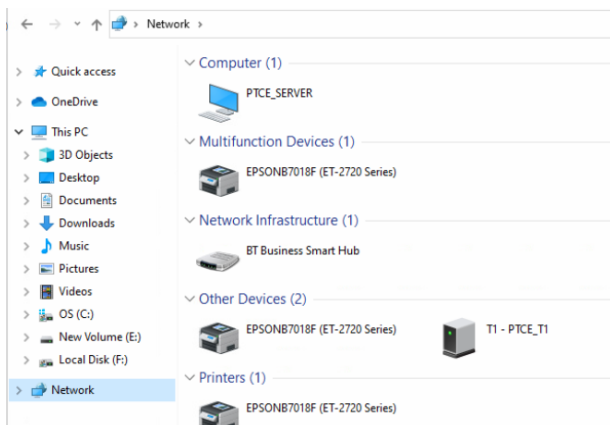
Network >

Quick access
OneDrive
This PC
3D Objects
Desktop
Documents
Downloads
Music
Pictures
Videos
OS (C:)
New Volume (E:)
Local Disk (F:)
Network

Computer (1)
PTCE_SERVER

Multifunction Devices (1)
EPSONB7018F (ET-2720 Series)

Network Infrastructure (1)
BT Business Smart Hub

Other Devices (2)
EPSONB7018F (ET-2720 Series)
T1 - PTCE_T1

Printers (1)
EPSONB7018F (ET-2720 Series)